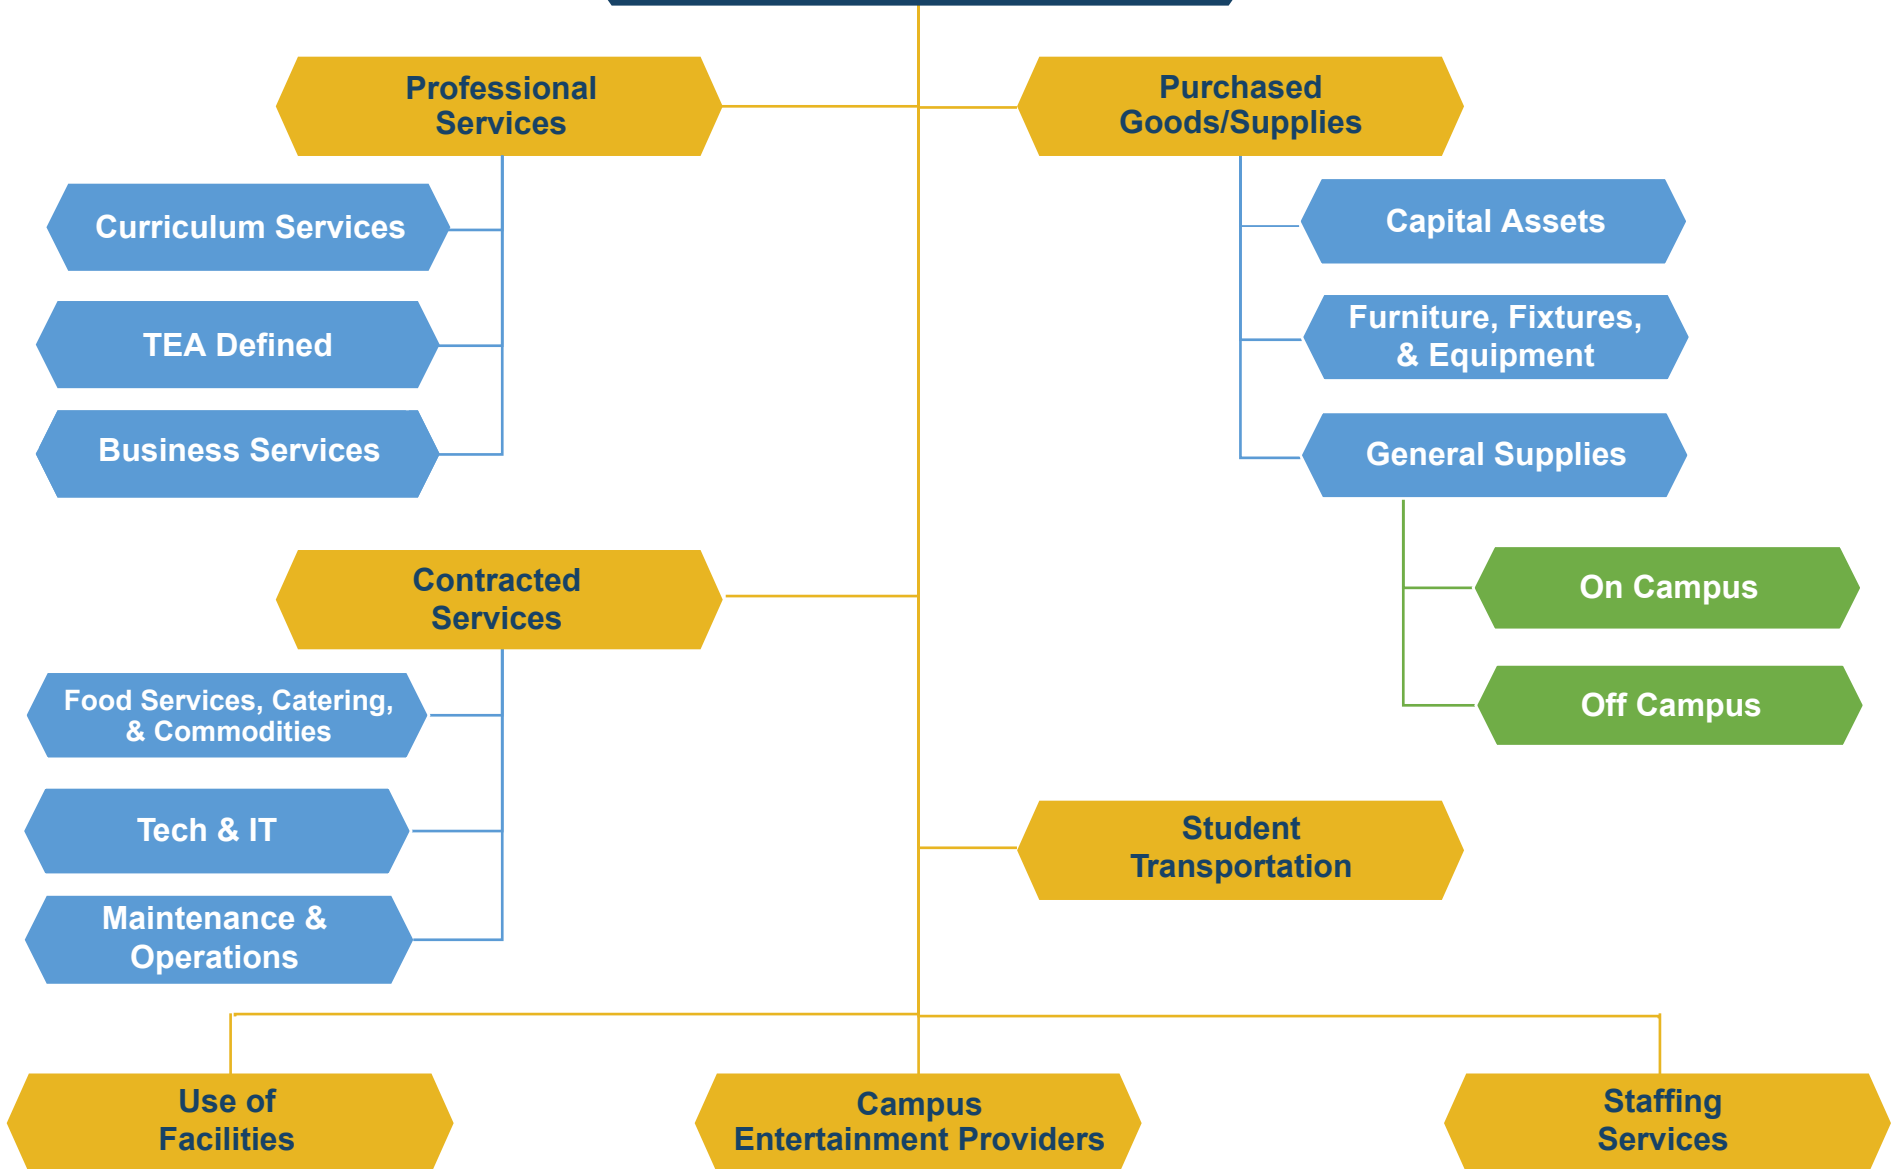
Professional Services

Purchased Goods/Supplies

Curriculum Services

TEA Defined

Business Services

Capital Assets

Furniture, Fixtures, & Equipment

General Supplies

On Campus

Off Campus

Contracted Services

Food Services, Catering, & Commodities

Tech & IT

Maintenance & Operations

Student Transportation

Use of Facilities

Campus Entertainment Providers

Staffing Services